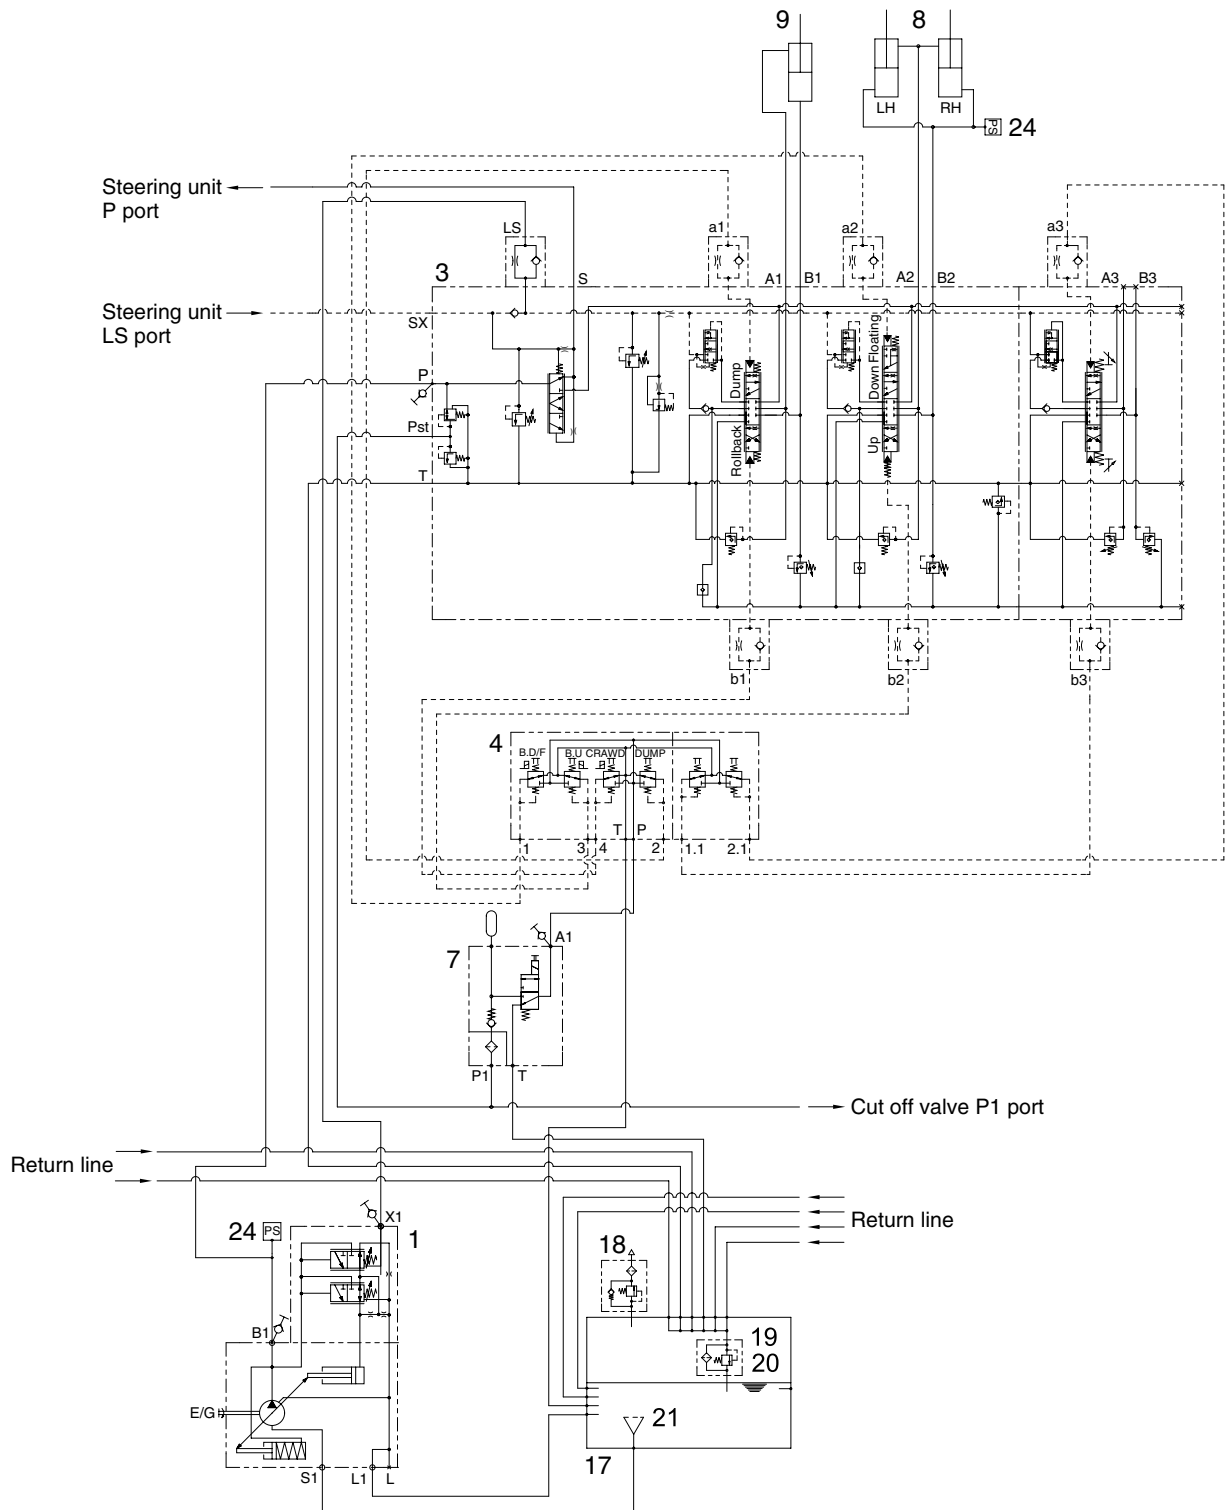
9
8
LH
RH
PS 24
Steering unit
P port
LS
a1
a2
a3
3
S
A1
B1
A2
B2
A3
B3
Steering unit
LS port
SX
P
Pst
T
Dump
Rollback
Down Floating
Up
b1
b2
b3
4
B.D/F
B.U
CRAWD
DUMP
T
P
1
3
4
2
1.1
2.1
7
A1
P1
T
Cut off valve P1 port
Return line
Return line
24 PS
X1
1
18
B1
19
20
E/G
21
S1
L1
L
17